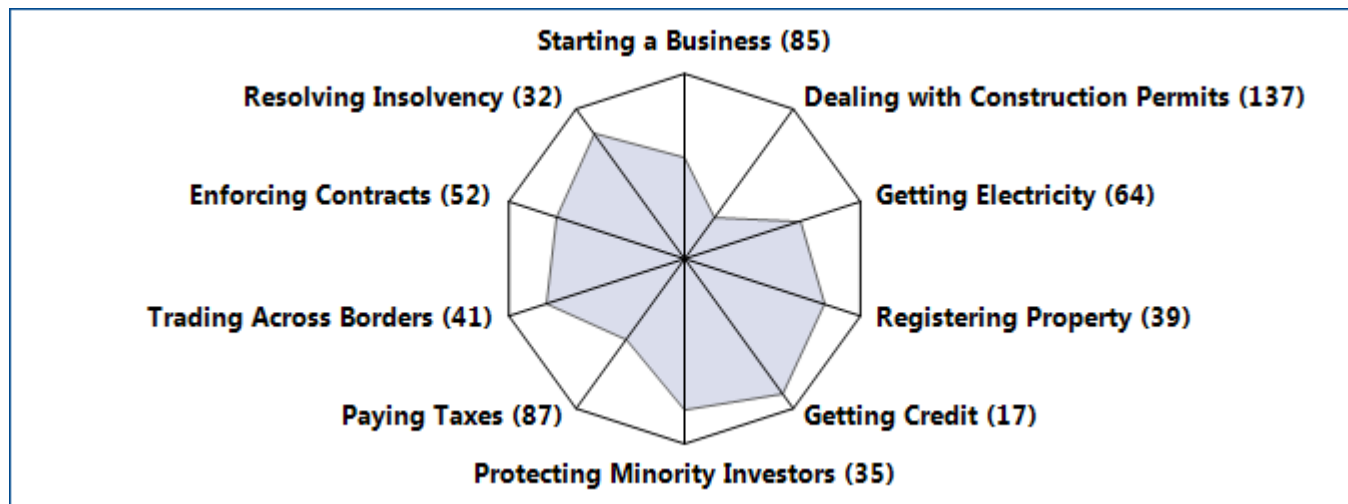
Starting a Business (85)

Dealing with Construction Permits (137)

Getting Electricity (64)

Registering Property (39)

Getting Credit (17)

Protecting Minority Investors (35)

Paying Taxes (87)

Trading Across Borders (41)

Enforcing Contracts (52)

Resolving Insolvency (32)